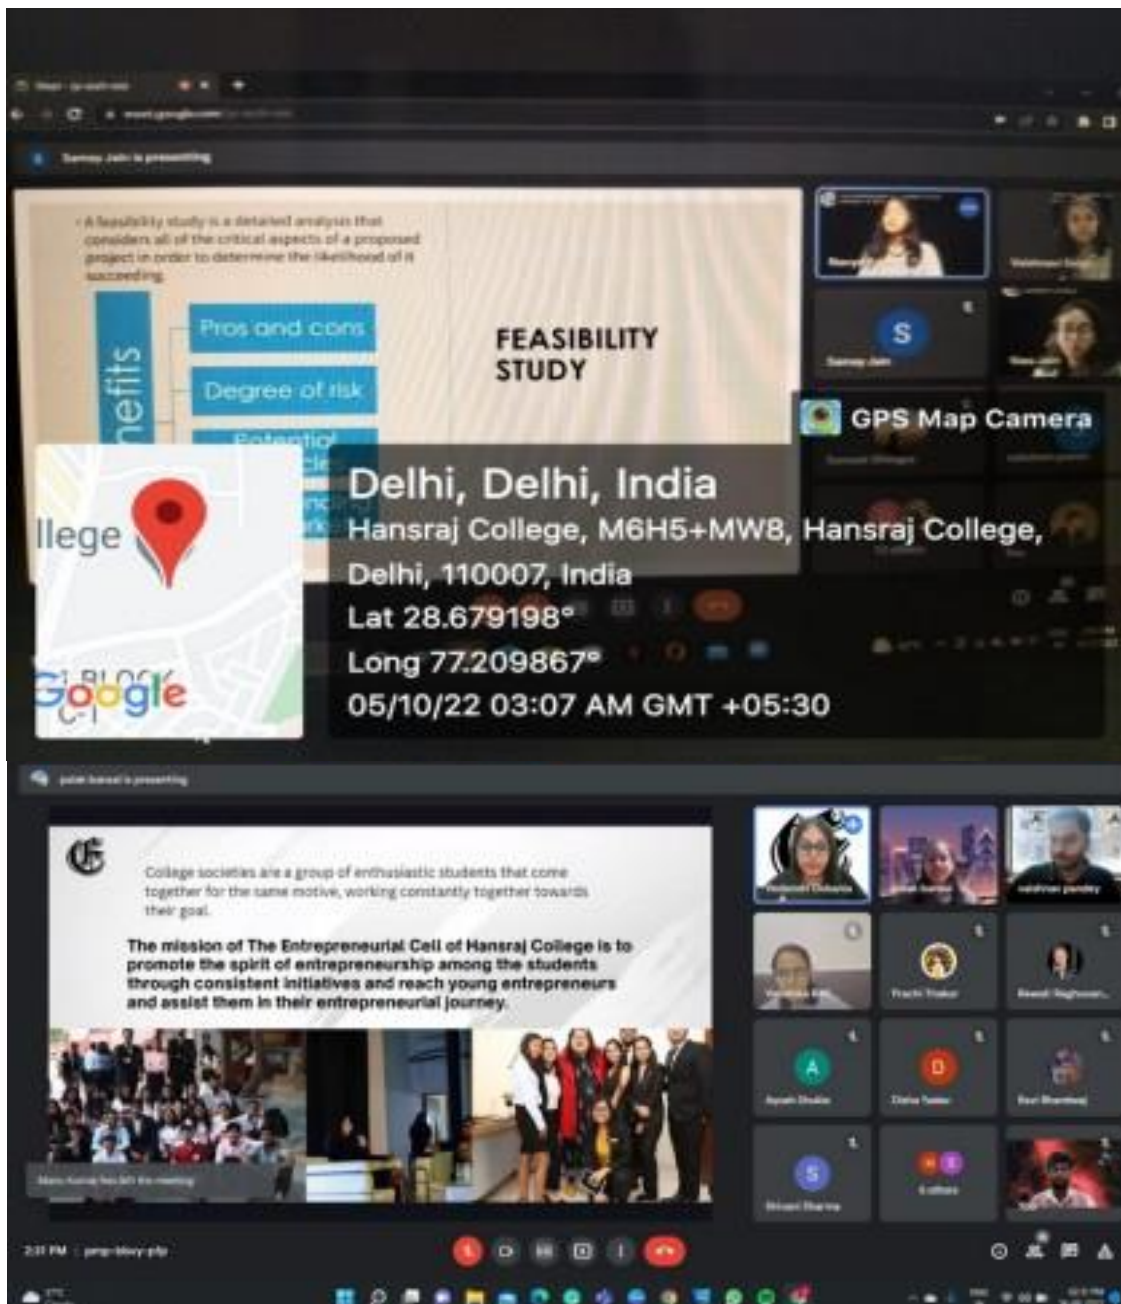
Samay Jain is presenting

• A feasibility study is a detailed analysis that considers all of the critical aspects of a proposed project in order to determine the likelihood of it succeeding.

nefits

Pros and cons

Degree of risk

Potential

FEASIBILITY STUDY

S

GPS Map Camera

llege

Google

Delhi, Delhi, India

Hansraj College, M6H5+MW8, Hansraj College, Delhi, 110007, India

Lat 28.679198°

Long 77.209867°

05/10/22 03:07 AM GMT +05:30

pulak bansal is presenting

College societies are a group of enthusiastic students that come together for the same motive, working constantly together towards their goal.

The mission of The Entrepreneurial Cell of Hansraj College is to promote the spirit of entrepreneurship among the students through consistent initiatives and reach young entrepreneurs and assist them in their entrepreneurial journey.

Prachi Thakur

A

D

S

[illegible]